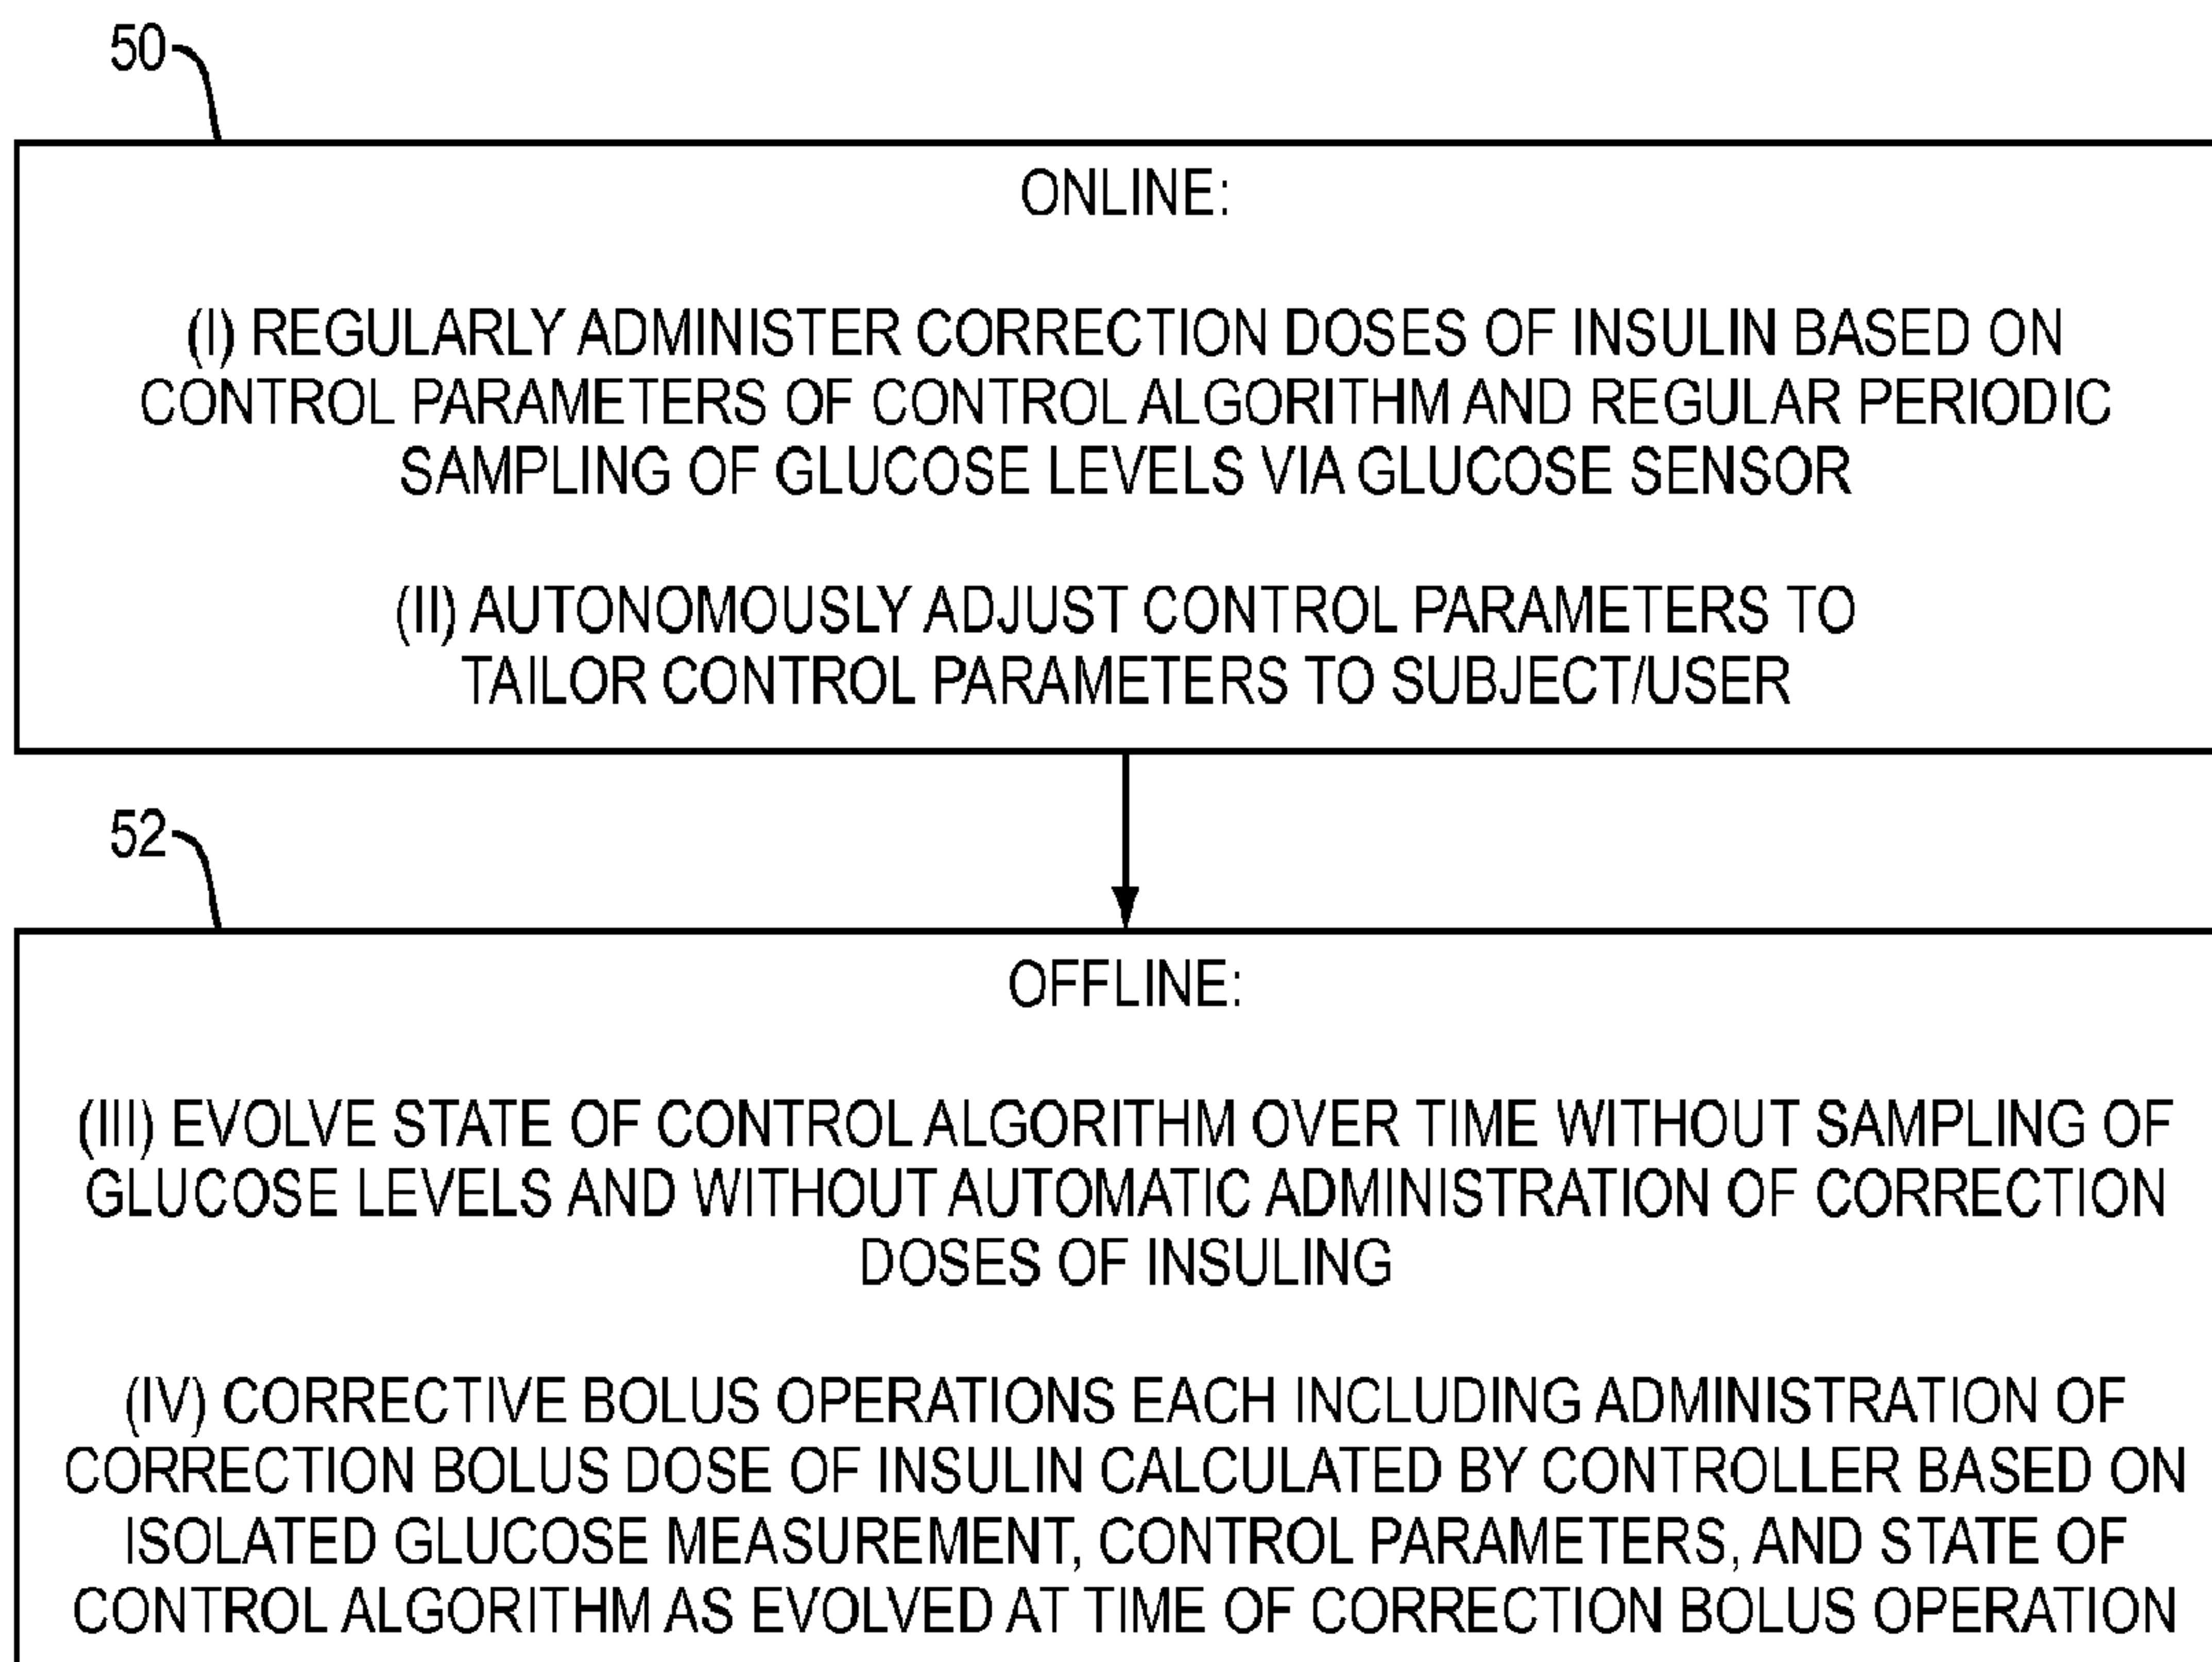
50

ONLINE:

(I) REGULARLY ADMINISTER CORRECTION DOSES OF INSULIN BASED ON CONTROL PARAMETERS OF CONTROL ALGORITHM AND REGULAR PERIODIC SAMPLING OF GLUCOSE LEVELS VIA GLUCOSE SENSOR

(II) AUTONOMOUSLY ADJUST CONTROL PARAMETERS TO TAILOR CONTROL PARAMETERS TO SUBJECT/USER

52

OFFLINE:

(III) EVOLVE STATE OF CONTROL ALGORITHM OVER TIME WITHOUT SAMPLING OF GLUCOSE LEVELS AND WITHOUT AUTOMATIC ADMINISTRATION OF CORRECTION DOSES OF INSULING

(IV) CORRECTIVE BOLUS OPERATIONS EACH INCLUDING ADMINISTRATION OF CORRECTION BOLUS DOSE OF INSULIN CALCULATED BY CONTROLLER BASED ON ISOLATED GLUCOSE MEASUREMENT, CONTROL PARAMETERS, AND STATE OF CONTROL ALGORITHM AS EVOLVED AT TIME OF CORRECTION BOLUS OPERATION